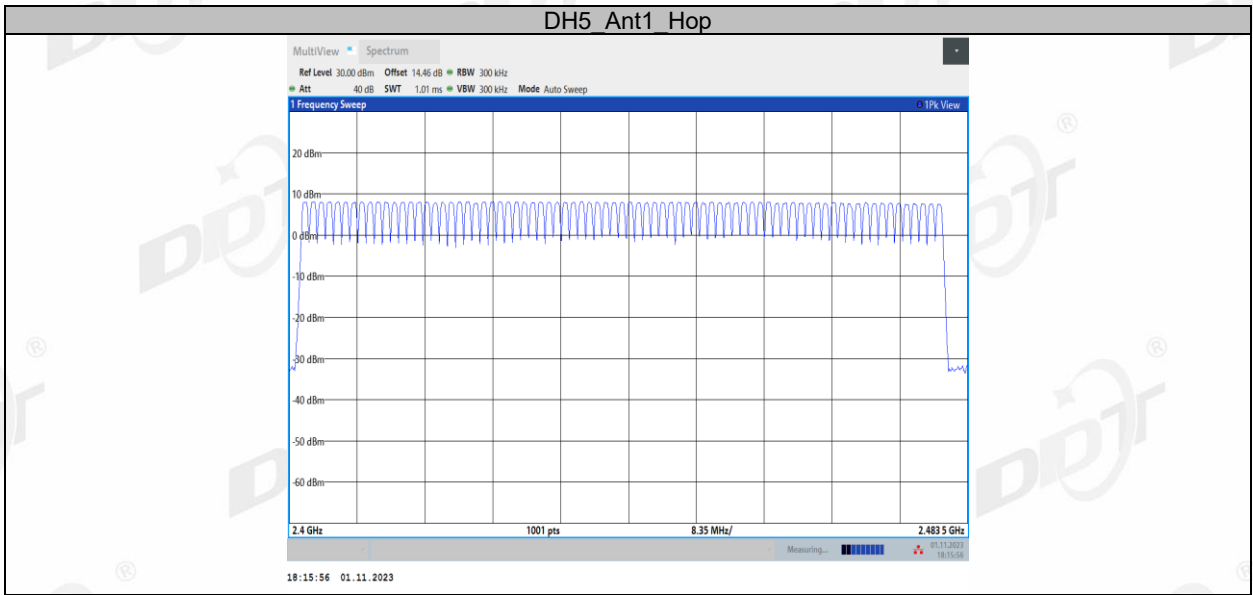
DH5_Ant1_Hop

MultiView Spectrum

Ref Level 30.00 dBm Offset 14.46 dB RBW 300 kHz
Att 40 dB SWT 1.01 ms VBW 300 kHz Mode Auto Sweep

1 Frequency Sweep
1Pk View

20 dBm
10 dBm
0 dBm
-10 dBm
-20 dBm
-30 dBm
-40 dBm
-50 dBm
-60 dBm

2.4 GHz
1001 pts
8.35 MHz/
2.483 5 GHz

Measuring...
01.11.2023
18:15:56

18:15:56 01.11.2023